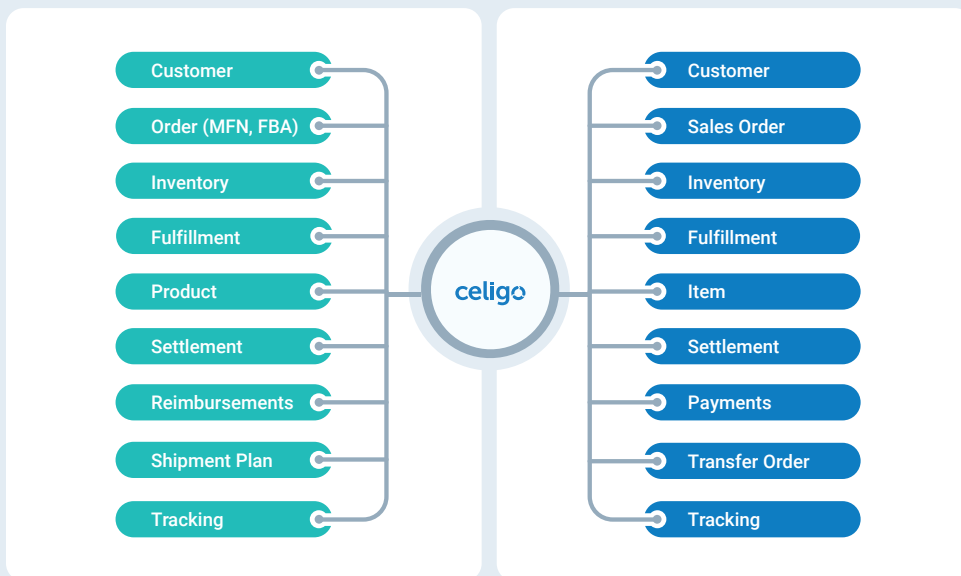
Customer
Order (MFN, FBA)
Inventory
Fulfillment
Product
Settlement
Reimbursements
Shipment Plan
Tracking

celigo

Customer
Sales Order
Inventory
Fulfillment
Item
Settlement
Payments
Transfer Order
Tracking